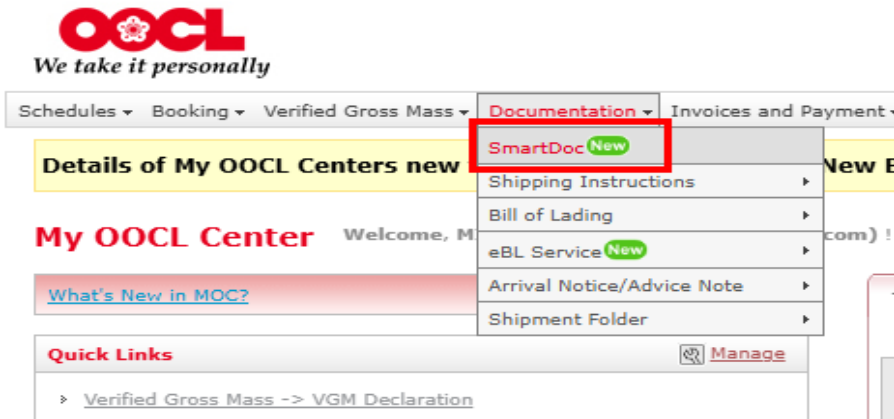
OOCL
We take it personally

Schedules ▾ Booking ▾ Verified Gross Mass ▾ Documentation ▾ Invoices and Payment ▾

SmartDoc New
Shipping Instructions ▸
Bill of Lading ▸
eBL Service New ▸
Arrival Notice/Advice Note ▸
Shipment Folder ▸

Details of My OOCL Centers new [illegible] New E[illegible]

My OOCL Center Welcome, M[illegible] com) !

What's New in MOC?

Quick Links Manage

Verified Gross Mass -> VGM Declaration